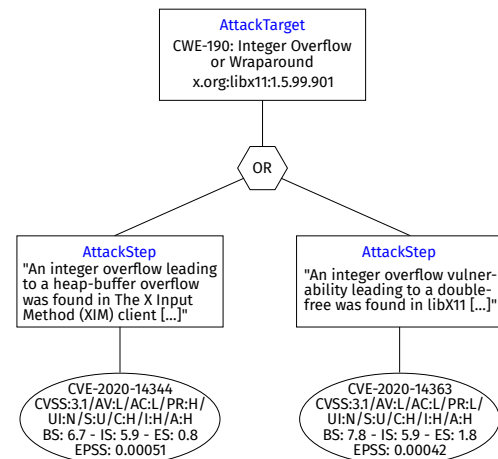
AttackTarget
CWE-190: Integer Overflow or Wraparound
x.org:libx11:1.5.99.901

OR

AttackStep
"An integer overflow leading to a heap-buffer overflow was found in The X Input Method (XIM) client [...]"

CVE-2020-14344
CVSS:3.1/AV:L/AC:L/PR:H/UI:N/S:U/C:H/I:H/A:H
BS: 6.7 - IS: 5.9 - ES: 0.8
EPSS: 0.00051

AttackStep
"An integer overflow vulnerability leading to a double-free was found in libX11 [...]"

CVE-2020-14363
CVSS:3.1/AV:L/AC:L/PR:L/UI:N/S:U/C:H/I:H/A:H
BS: 7.8 - IS: 5.9 - ES: 1.8
EPSS: 0.00042